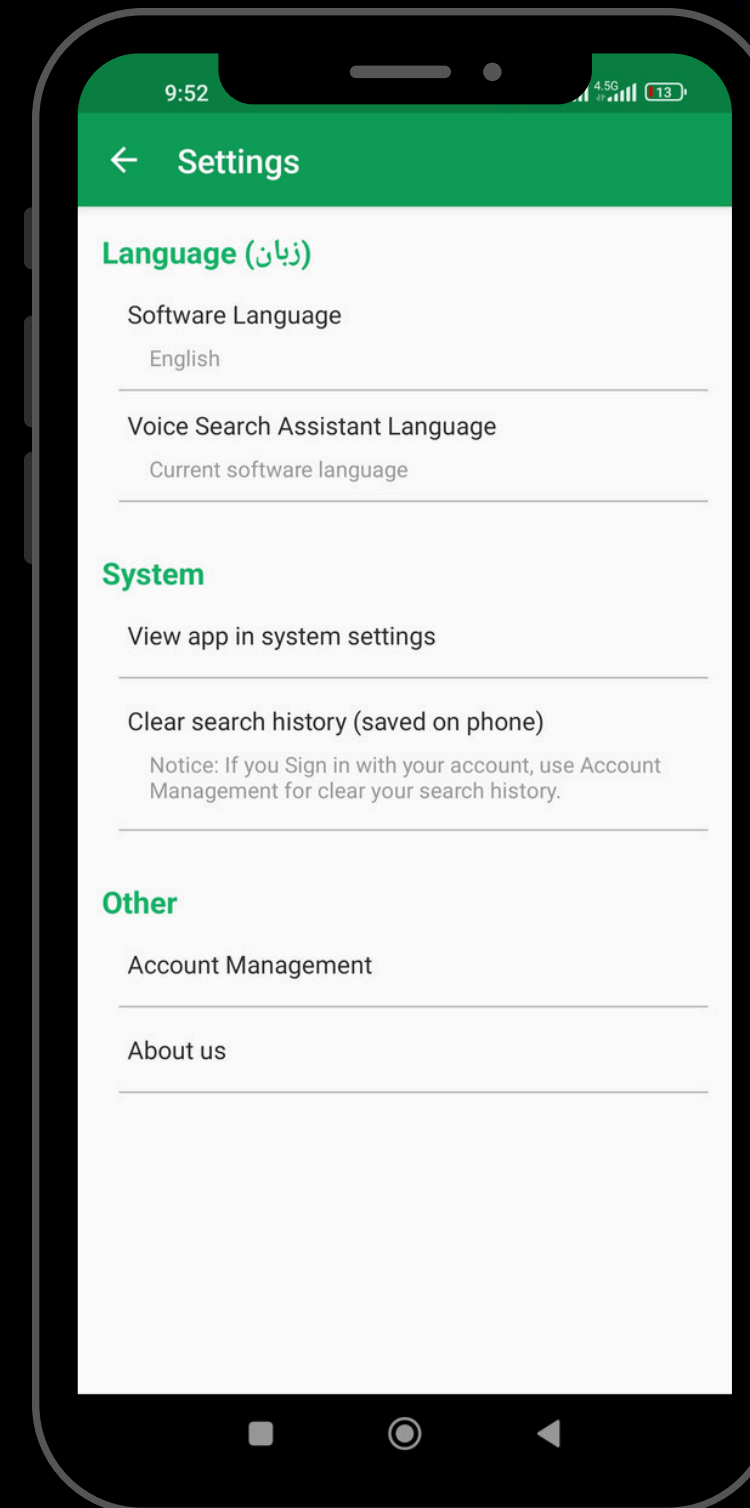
9:52

4.5G 13

Settings

Language (زبان)

Software Language

English

Voice Search Assistant Language

Current software language

System

View app in system settings

Clear search history (saved on phone)

Notice: If you Sign in with your account, use Account Management for clear your search history.

Other

Account Management

About us